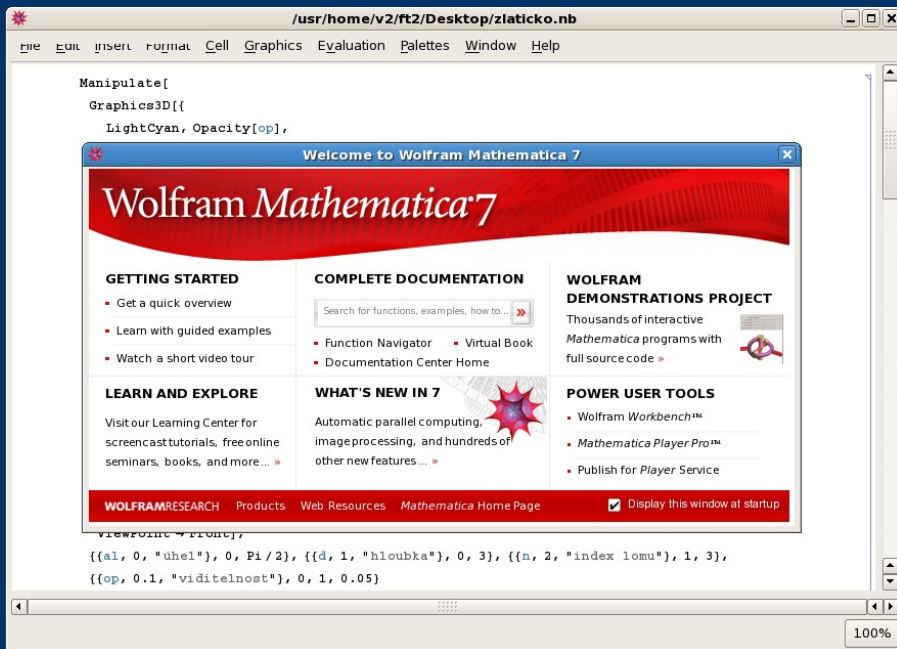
/usr/home/v2/ft2/Desktop/zlaticko.nb

File Edit Insert Format Cell Graphics Evaluation Palettes Window Help

Manipulate[
Graphics3D[{
LightCyan, Opacity[op],

Welcome to Wolfram Mathematica 7

Wolfram Mathematica 7

GETTING STARTED
Get a quick overview
Learn with guided examples
Watch a short video tour

COMPLETE DOCUMENTATION
Search for functions, examples, how to...
Function Navigator
Virtual Book
Documentation Center Home

WOLFRAM DEMONSTRATIONS PROJECT
Thousands of interactive Mathematica programs with full source code »

LEARN AND EXPLORE
Visit our Learning Center for screencast tutorials, free online seminars, books, and more... »

WHAT'S NEW IN 7
Automatic parallel computing, image processing, and hundreds of other new features... »

POWER USER TOOLS
Wolfram Workbench™
Mathematica Player Pro™
Publish for Player Service

WOLFRAMRESEARCH Products Web Resources Mathematica Home Page
Display this window at startup

ViewPoint → Front],
{{al, 0, "úhel"}, 0, Pi / 2}, {{d, 1, "hloubka"}, 0, 3}, {{n, 2, "index lomu"}, 1, 3},
{{op, 0.1, "viditelnost"}, 0, 1, 0.05}

100%